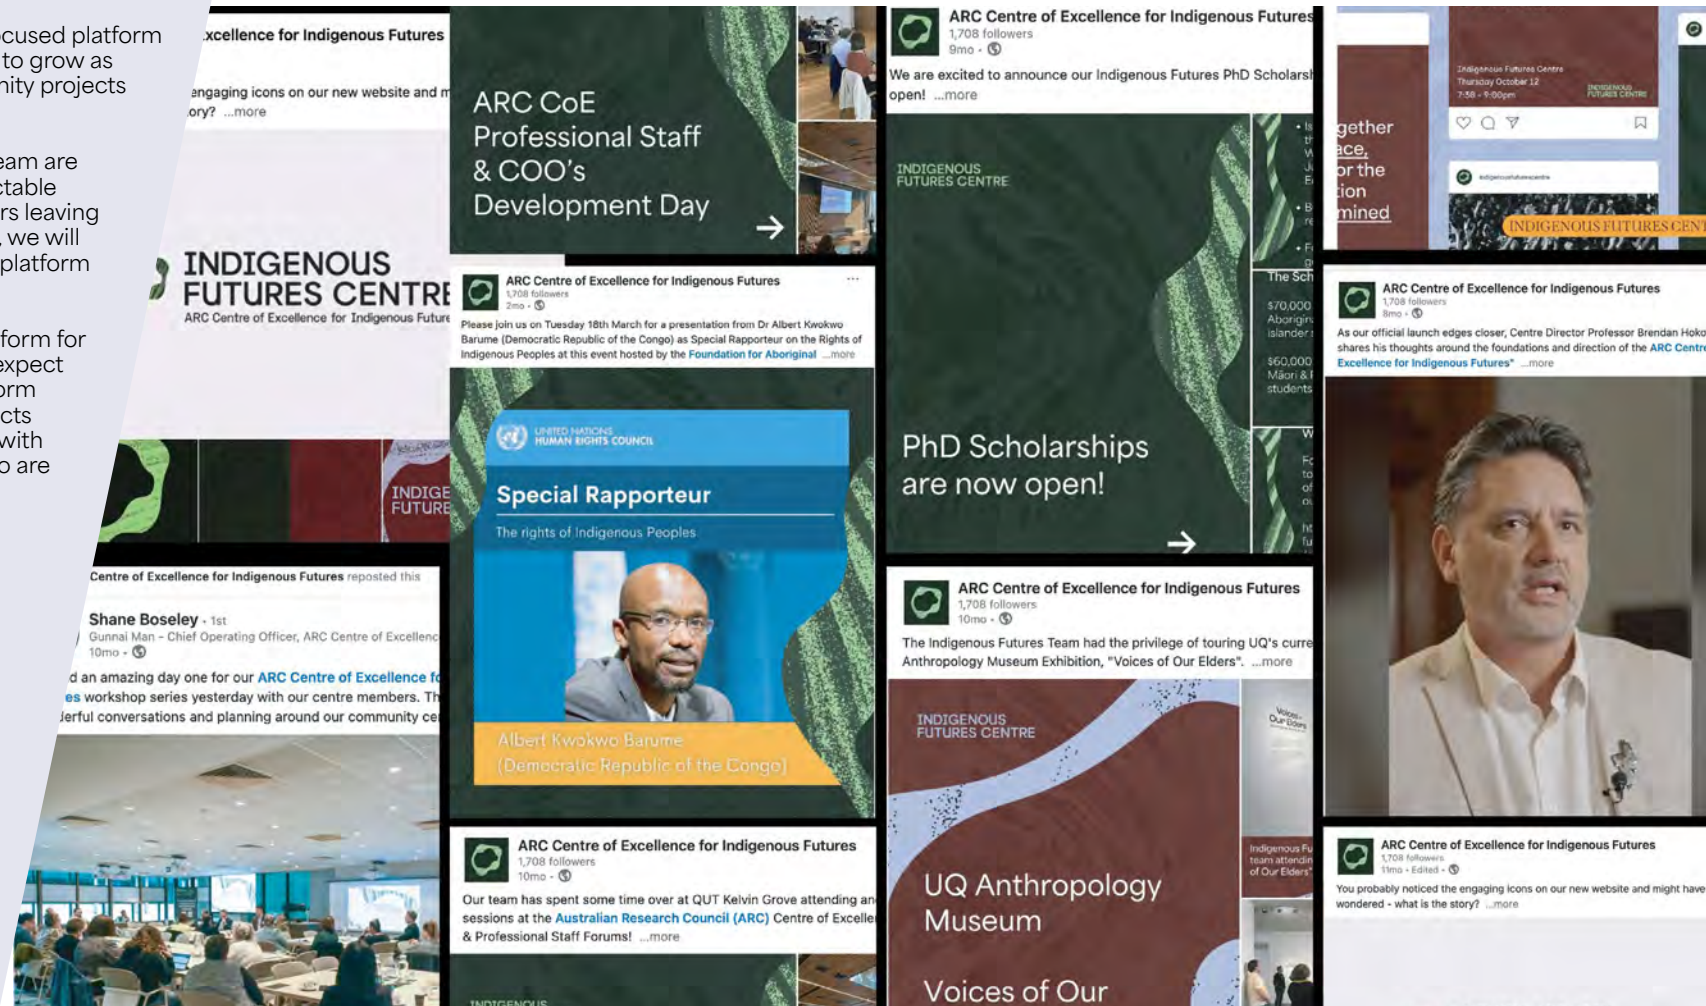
cused platform
to grow as
nity projects

eam are
ctable
rs leaving
, we will
platform

form for
expect
rm
cts
with
o are

xcellence for Indigenous Futures
engaging icons on our new website and m
ory? ...more

INDIGENOUS FUTURES CENTRE
ARC Centre of Excellence for Indigenous Future

INDIGE FUTURE

Centre of Excellence for Indigenous Futures reposted this
Shane Boseley · 1st
Gunnai Man - Chief Operating Officer, ARC Centre of Excellenc
10mo ·
d an amazing day one for our ARC Centre of Excellence f
es workshop series yesterday with our centre members. Th
lerful conversations and planning around our community ce

ARC CoE Professional Staff & COO's Development Day

ARC Centre of Excellence for Indigenous Futures
1,708 followers
2mo ·
Please join us on Tuesday 18th March for a presentation from Dr Albert Kwokwo Barume (Democratic Republic of the Congo) as Special Rapporteur on the Rights of Indigenous Peoples at this event hosted by the Foundation for Aboriginal ...more

UNITED NATIONS HUMAN RIGHTS COUNCIL
Special Rapporteur
The rights of Indigenous Peoples
Albert Kwokwo Barume
(Democratic Republic of the Congo)

ARC Centre of Excellence for Indigenous Futures
1,708 followers
10mo ·
Our team has spent some time over at QUT Kelvin Grove attending an sessions at the Australian Research Council (ARC) Centre of Excelle & Professional Staff Forums! ...more

INDIGENOUS

ARC Centre of Excellence for Indigenous Futures
1,708 followers
9mo ·
We are excited to announce our Indigenous Futures PhD Scholarsh open! ...more

INDIGENOUS FUTURES CENTRE
PhD Scholarships are now open!
The Sch
$70,000 Aborigin Islander
$60,000 Māori & F students

ARC Centre of Excellence for Indigenous Futures
1,708 followers
10mo ·
The Indigenous Futures Team had the privilege of touring UQ's curre Anthropology Museum Exhibition, "Voices of Our Elders". ...more

INDIGENOUS FUTURES CENTRE
UQ Anthropology Museum
Voices of Our

Indigenous Fu team attendin of Our Elders"

gether
ace,
or the
tion
mined

Indigenous Futures Centre
Thursday October 12
7:30 - 9:00pm
INDIGENOUS FUTURES CENTRE
INDIGENOUS FUTURES CENT

ARC Centre of Excellence for Indigenous Futures
1,708 followers
8mo ·
As our official launch edges closer, Centre Director Professor Brendan Hoko shares his thoughts around the foundations and direction of the ARC Centre Excellence for Indigenous Futures" ...more

ARC Centre of Excellence for Indigenous Futures
1,708 followers
11mo · Edited ·
You probably noticed the engaging icons on our new website and might have wondered - what is the story? ...more